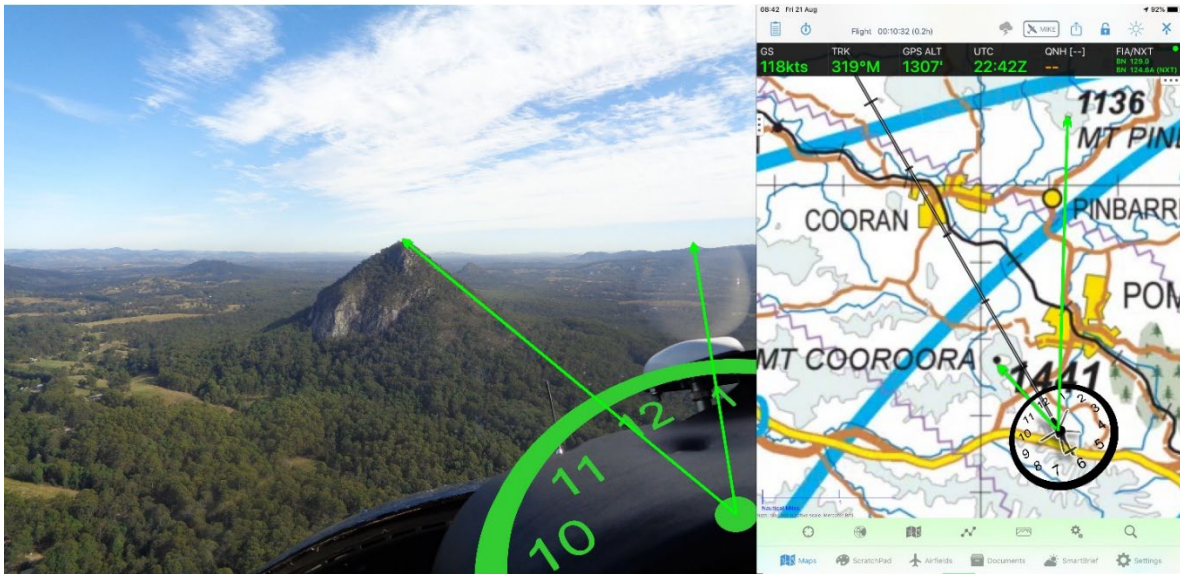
10
11
12
1

08:42 Fri 21 Aug
92%
Flight 00:10:32 (0.2h)
MIKE
GS
118kts
TRK
319°M
GPS ALT
1307'
UTC
22:42Z
QNH [--]
--
FIA/NXT
BN 129.0
BN 124.6A (NXT)

1136
MT PIN
COORAN
PINBARR
POM
MT COOROORA
1441
12
1
2
3
4
5
6
7
8
9
10
11

Maps
ScratchPad
Airfields
Documents
SmartBrief
Settings